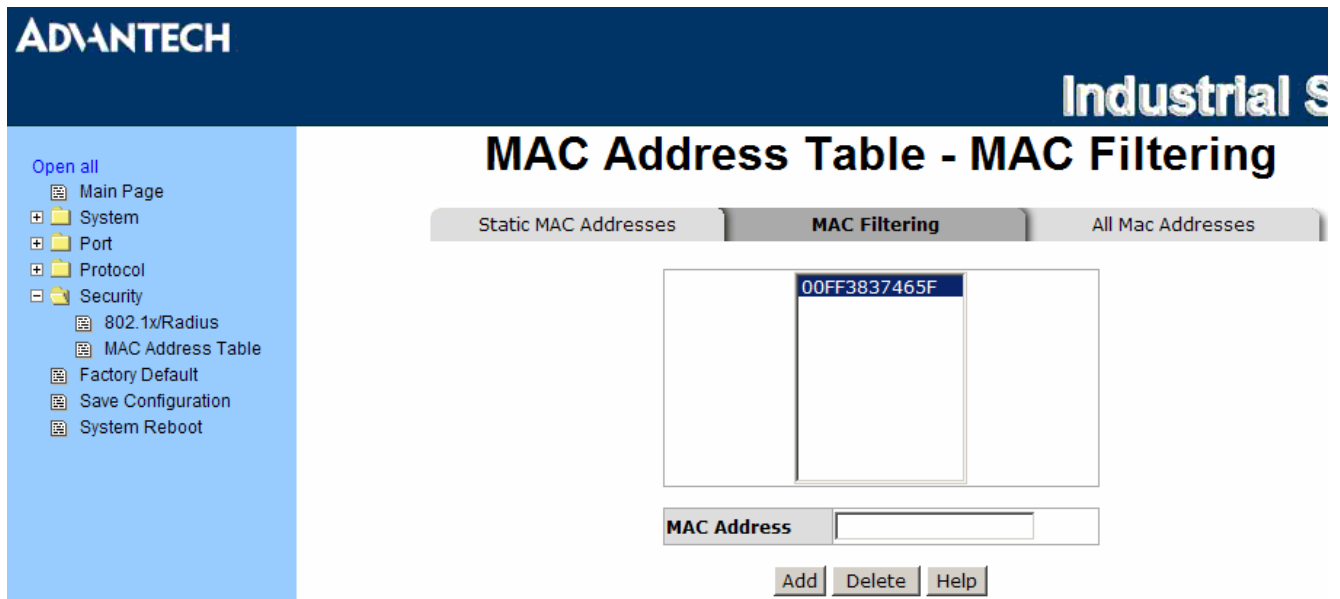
ADVANTECH

Industrial S

Open all
Main Page
System
Port
Protocol
Security
802.1x/Radius
MAC Address Table
Factory Default
Save Configuration
System Reboot

MAC Address Table - MAC Filtering

Static MAC Addresses | MAC Filtering | All Mac Addresses

00FF3837465F

| MAC Address | |
|---|---|

Add Delete Help